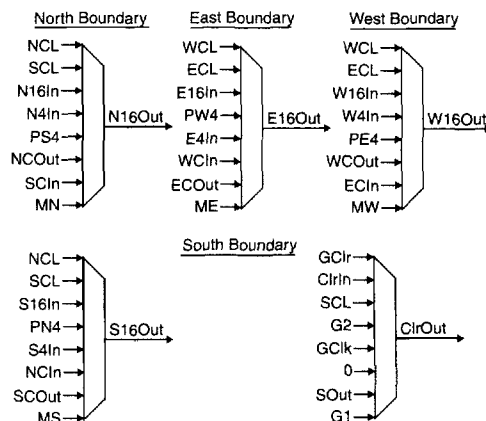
North Boundary

NCL
SCL
N16In
N4In
PS4
NCOut
SCIn
MN

N16Out

East Boundary

WCL
ECL
E16In
PW4
E4In
WCIn
ECOut
ME

E16Out

West Boundary

WCL
ECL
W16In
W4In
PE4
WCOut
ECIn
MW

W16Out

South Boundary

NCL
SCL
S16In
PN4
S4In
NCIn
SCOut
MS

S16Out

GClr
ClrIn
SCL
G2
GClk
0
SOut
G1

ClrOut